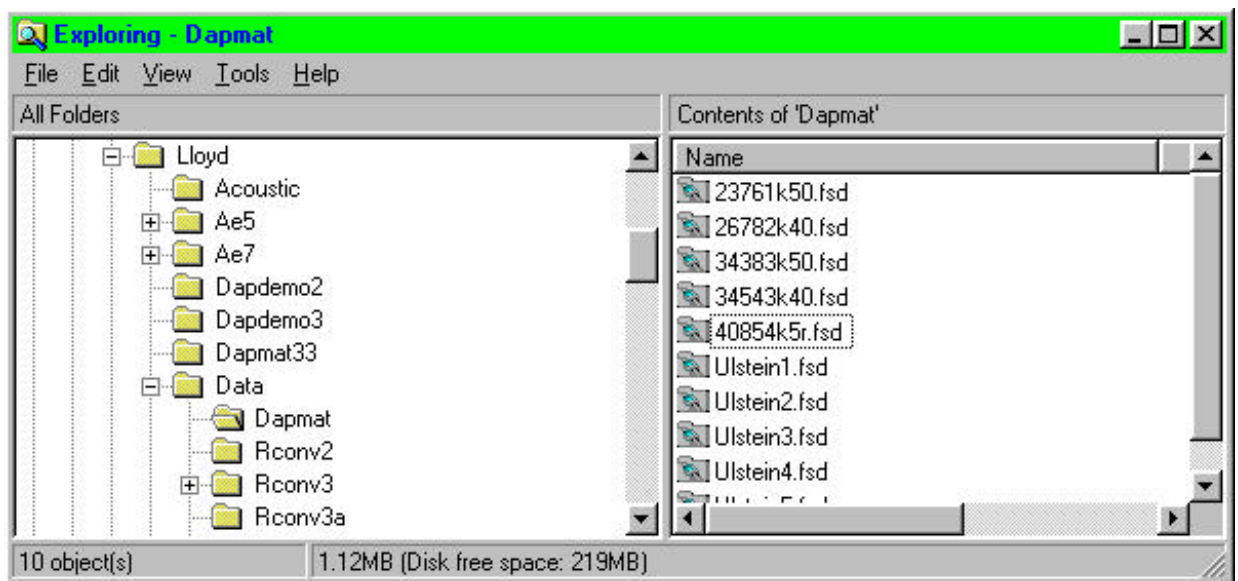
Exploring - Dapmat

File Edit View Tools Help

All Folders

Contents of 'Dapmat'

Lloyd
Acoustic
Ae5
Ae7
Dapdemo2
Dapdemo3
Dapmat33
Data
Dapmat
Rconv2
Rconv3
Rconv3a

Name
23761k50.fsd
26782k40.fsd
34383k50.fsd
34543k40.fsd
40854k5r.fsd
Ulstein1.fsd
Ulstein2.fsd
Ulstein3.fsd
Ulstein4.fsd
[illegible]

10 object(s)

1.12MB (Disk free space: 219MB)